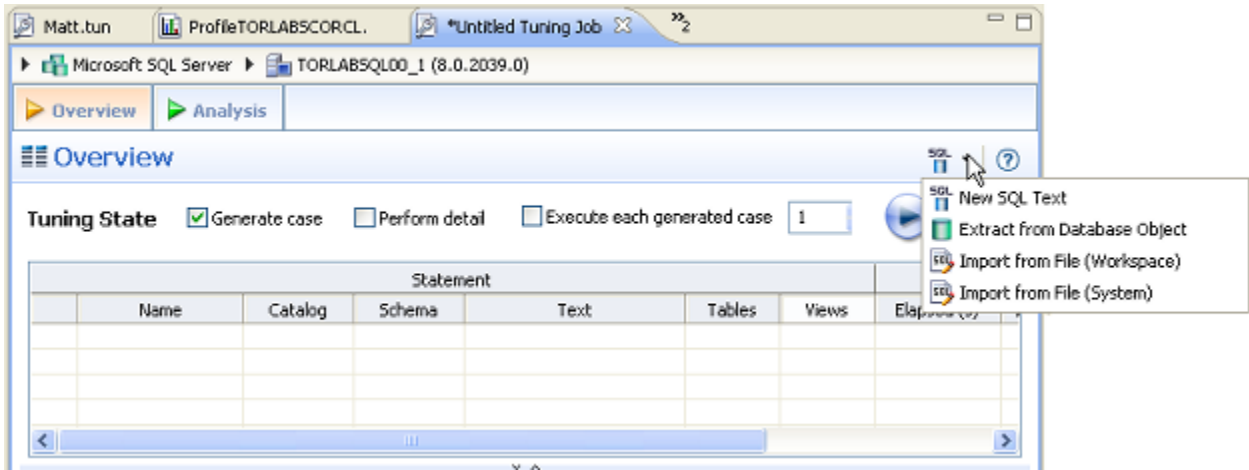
Matt.tun | ProfileTORLABSCORCL. | *Untitled Tuning Job ⊠ | »2

▶ Microsoft SQL Server ▶ TORLABSQL00_1 (8.0.2039.0)

Overview | Analysis

Overview

SQL

New SQL Text
Extract from Database Object
Import from File (Workspace)
Import from File (System)

Tuning State ☑ Generate case ☐ Perform detail ☐ Execute each generated case 1

| Statement | | | | | | |
|---|---|---|---|---|---|---|
| | Name | Catalog | Schema | Text | Tables | Views | Elapsed (s) |